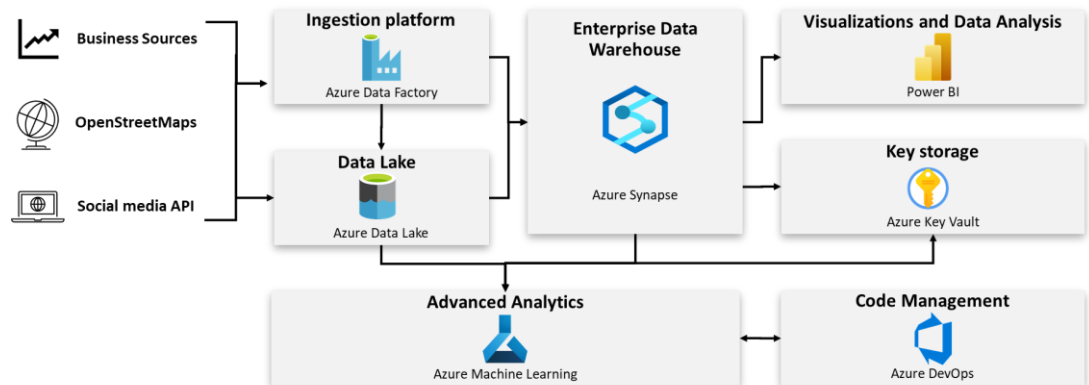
Business Sources

OpenStreetMaps

Social media API

Ingestion platform

Azure Data Factory

Data Lake

Azure Data Lake

Enterprise Data Warehouse

Azure Synapse

Visualizations and Data Analysis

Power BI

Key storage

Azure Key Vault

Advanced Analytics

Azure Machine Learning

Code Management

Azure DevOps